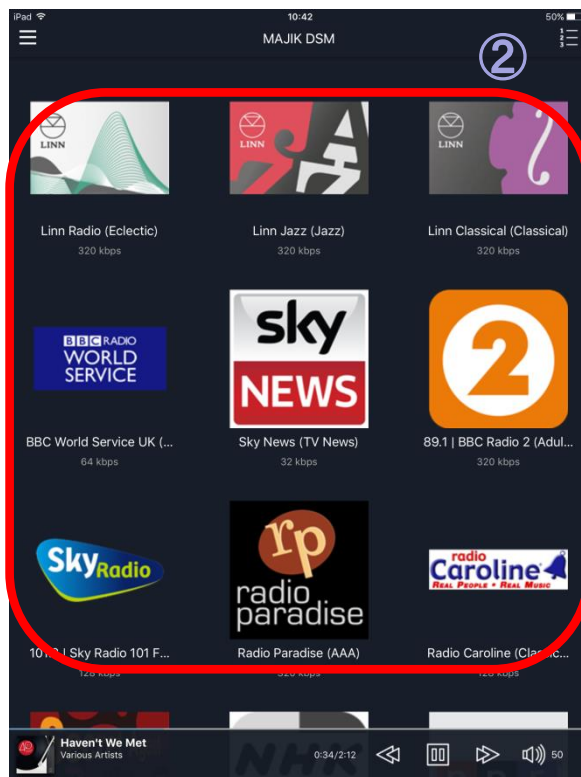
iPad
10:42
50%
MAJIK DSM
②

LINN
Linn Radio (Eclectic)
320 kbps

LINN
Linn Jazz (Jazz)
320 kbps

LINN
Linn Classical (Classical)
320 kbps

BBC RADIO WORLD SERVICE
BBC World Service UK (...
64 kbps

sky NEWS
Sky News (TV News)
32 kbps

2
89.1 | BBC Radio 2 (Adul...
320 kbps

SkyRadio
101.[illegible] | Sky Radio 101 F...
128 kbps

rp radio paradise
Radio Paradise (AAA)
320 kbps

radio Caroline REAL PEOPLE • REAL MUSIC
Radio Caroline (Class...
128 kbps

Haven't We Met
Various Artists
0:34/2:12
50